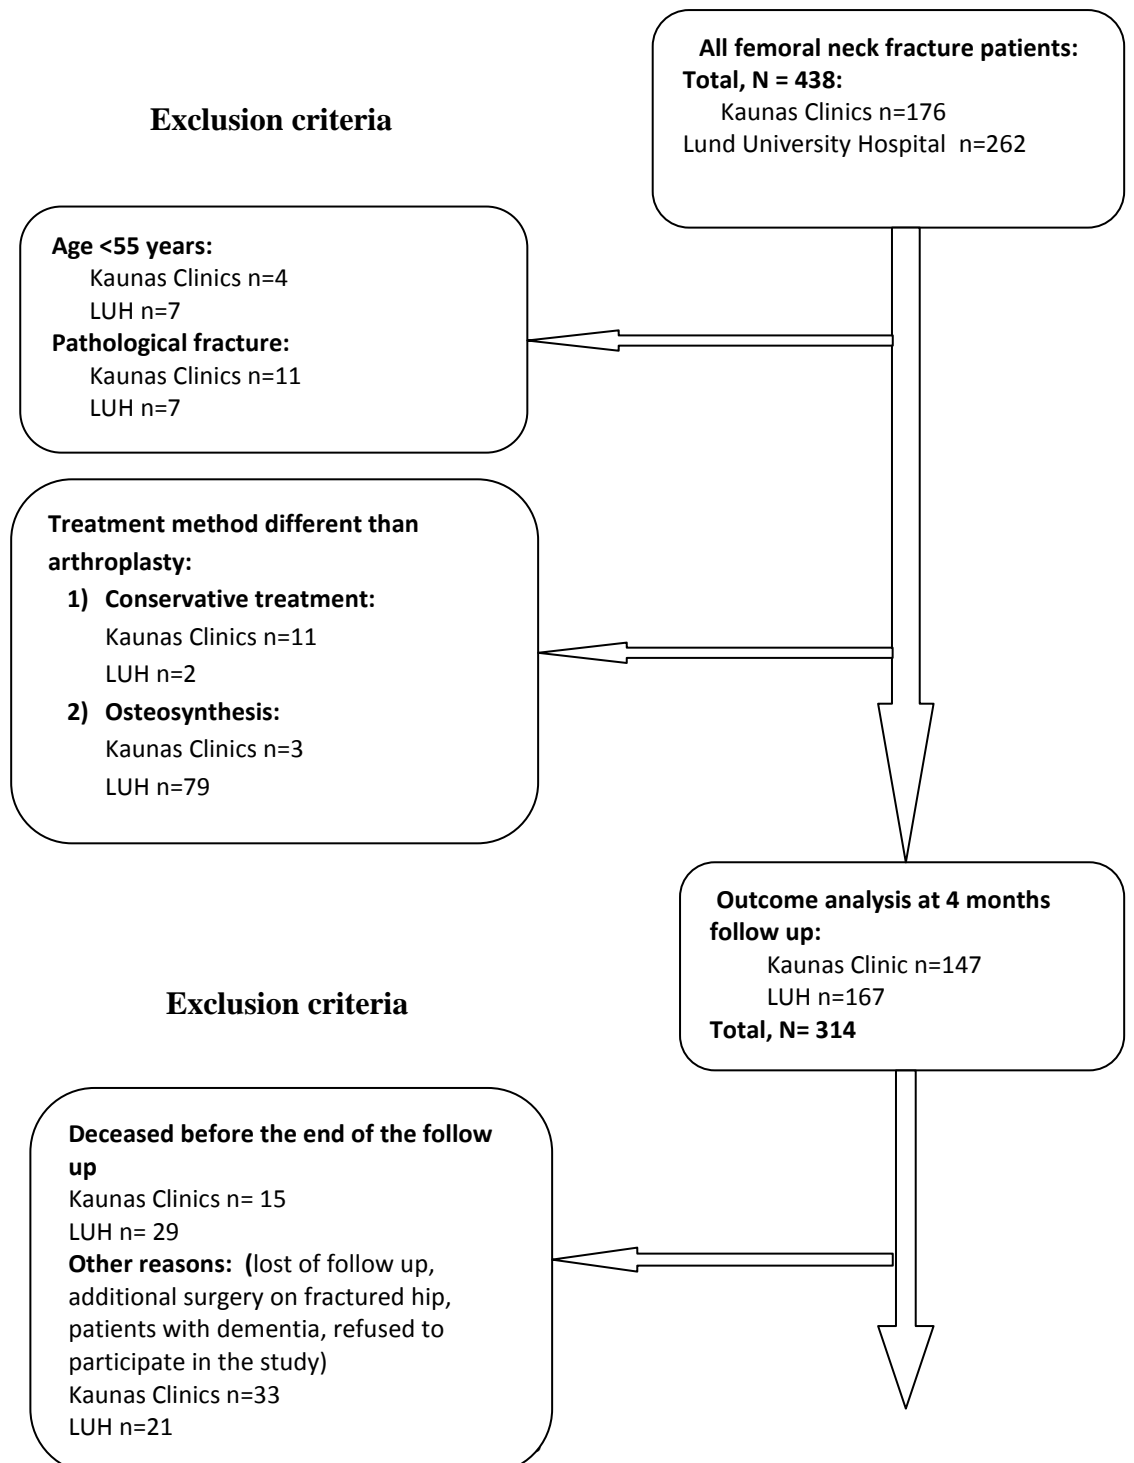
All femoral neck fracture patients:
Total, N = 438:
Kaunas Clinics n=176
Lund University Hospital n=262

Exclusion criteria

Age <55 years:
Kaunas Clinics n=4
LUH n=7
Pathological fracture:
Kaunas Clinics n=11
LUH n=7

Treatment method different than arthroplasty:
1) Conservative treatment:
Kaunas Clinics n=11
LUH n=2
2) Osteosynthesis:
Kaunas Clinics n=3
LUH n=79

Outcome analysis at 4 months follow up:
Kaunas Clinic n=147
LUH n=167
Total, N= 314

Exclusion criteria

Deceased before the end of the follow up
Kaunas Clinics n= 15
LUH n= 29
Other reasons: (lost of follow up, additional surgery on fractured hip, patients with dementia, refused to participate in the study)
Kaunas Clinics n=33
LUH n=21